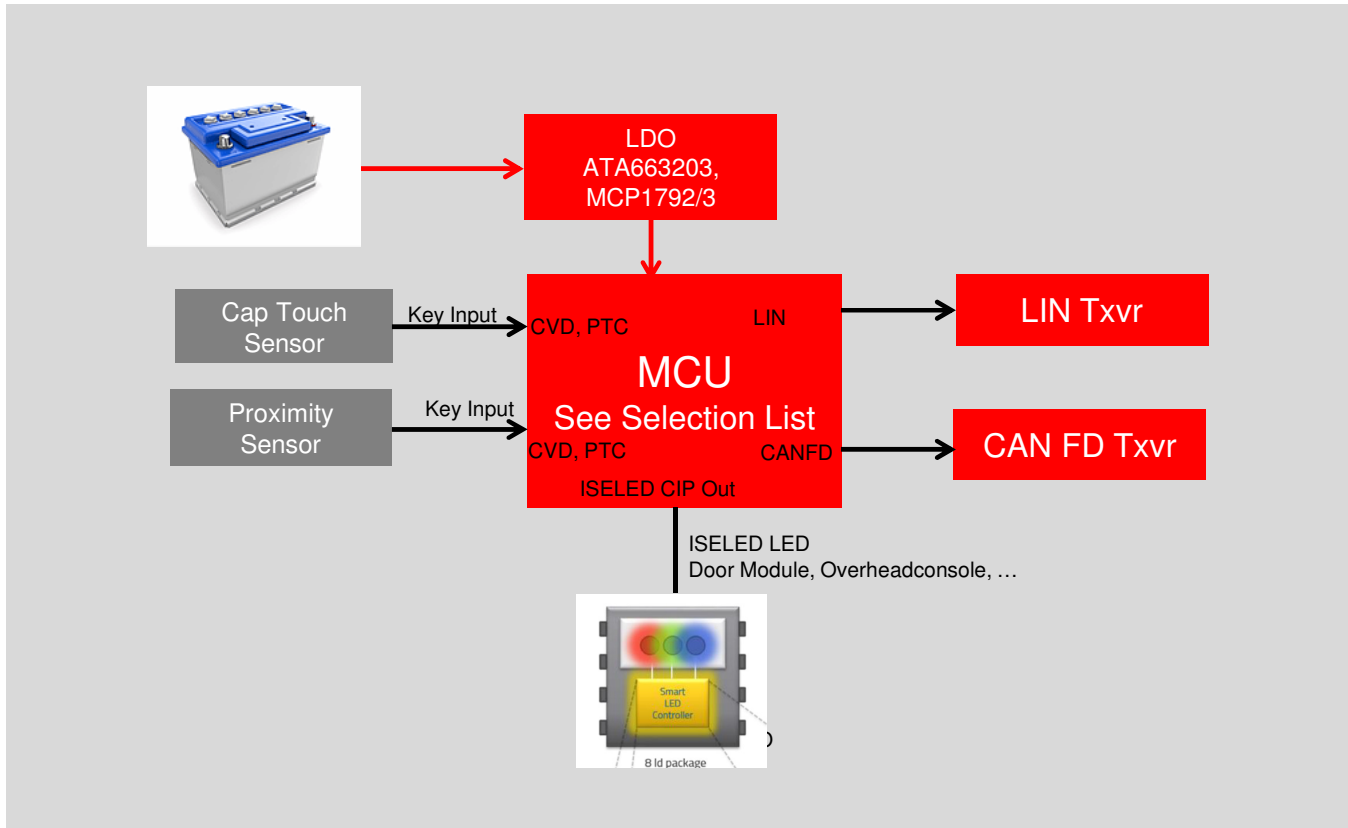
LDO
ATA663203,
MCP1792/3

Cap Touch Sensor

Key Input

Proximity Sensor

Key Input

CVD, PTC

LIN

MCU
See Selection List

CVD, PTC

CANFD

ISELED CIP Out

LIN Txvr

CAN FD Txvr

ISELED LED
Door Module, Overheadconsole, …

Smart LED Controller

8 ld package